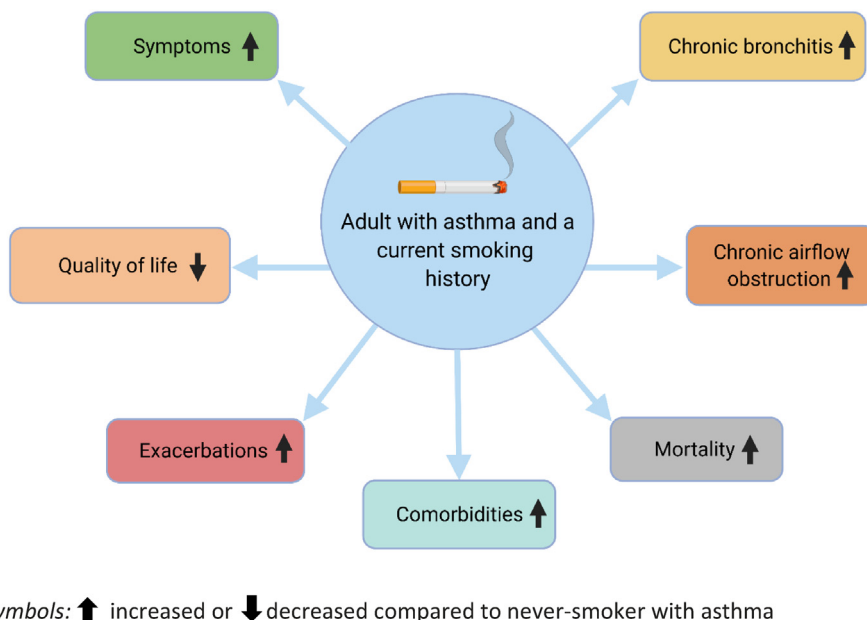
Symptoms ↑

Chronic bronchitis ↑

Adult with asthma and a current smoking history

Quality of life ↓

Chronic airflow obstruction ↑

Exacerbations ↑

Mortality ↑

Comorbidities ↑

ymbols: ↑ increased or ↓ decreased compared to never-smoker with asthma